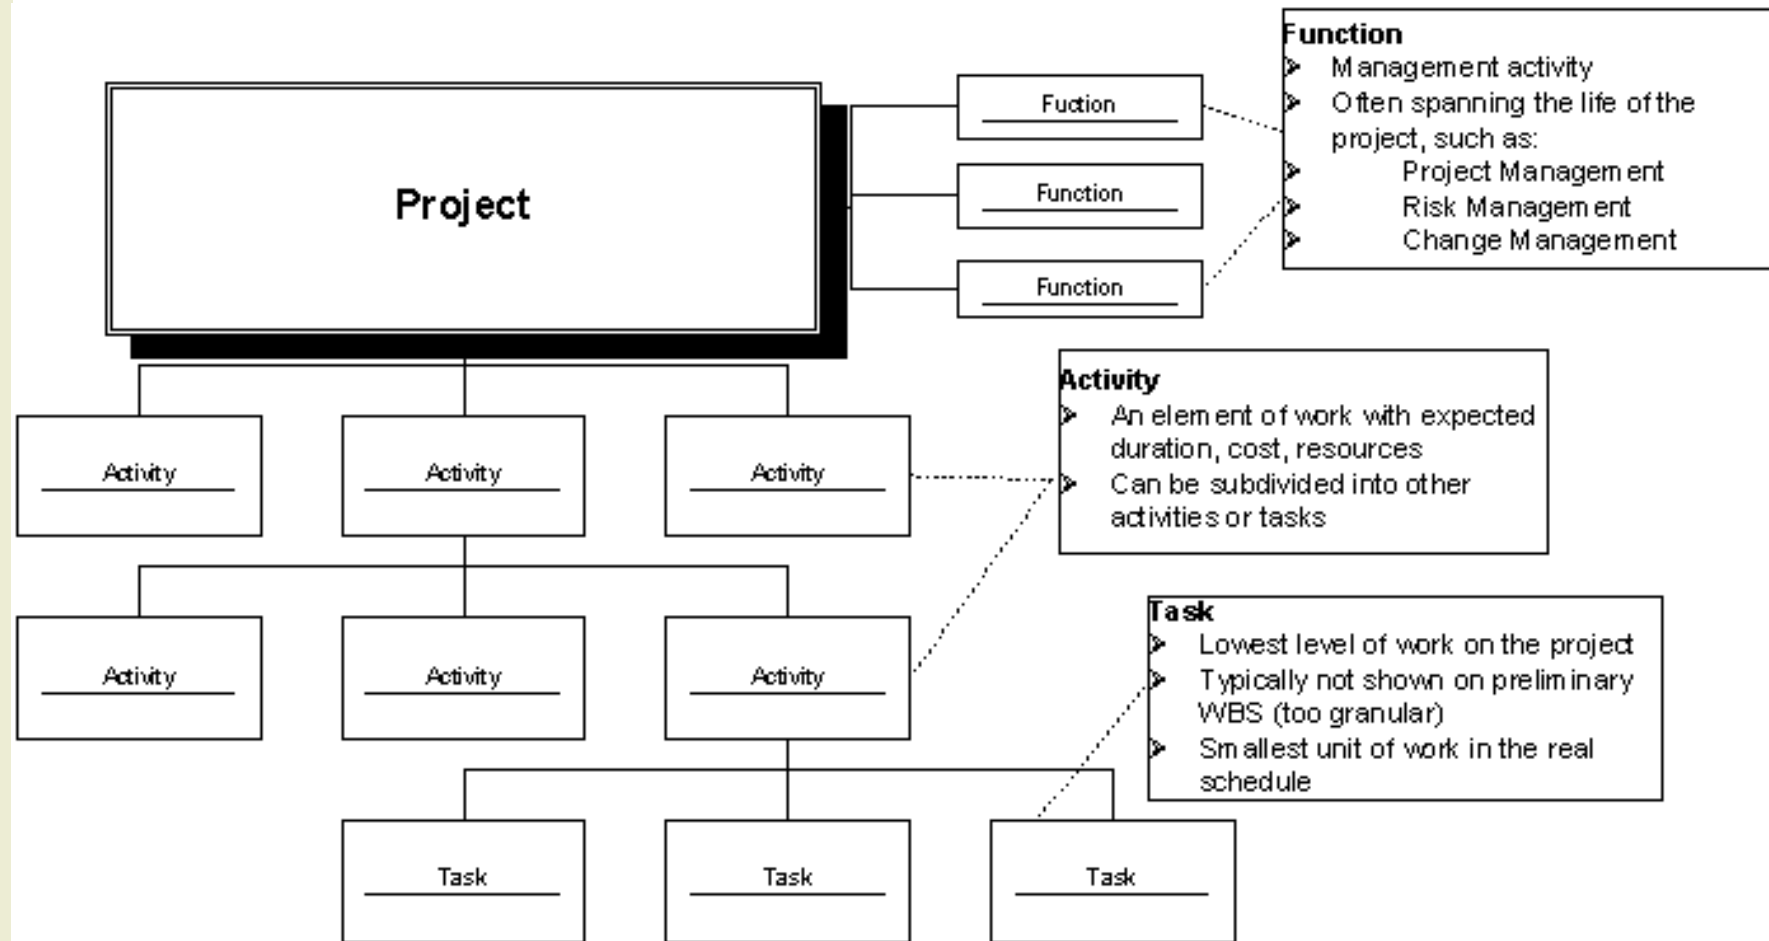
Project

Fuction

Function

Function

Function
Management activity
Often spanning the life of the project, such as:
Project Management
Risk Management
Change Management

Activity

Activity

Activity

Activity
An element of work with expected duration, cost, resources
Can be subdivided into other activities or tasks

Activity

Activity

Activity

Task
Lowest level of work on the project
Typically not shown on preliminary WBS (too granular)
Smallest unit of work in the real schedule

Task

Task

Task